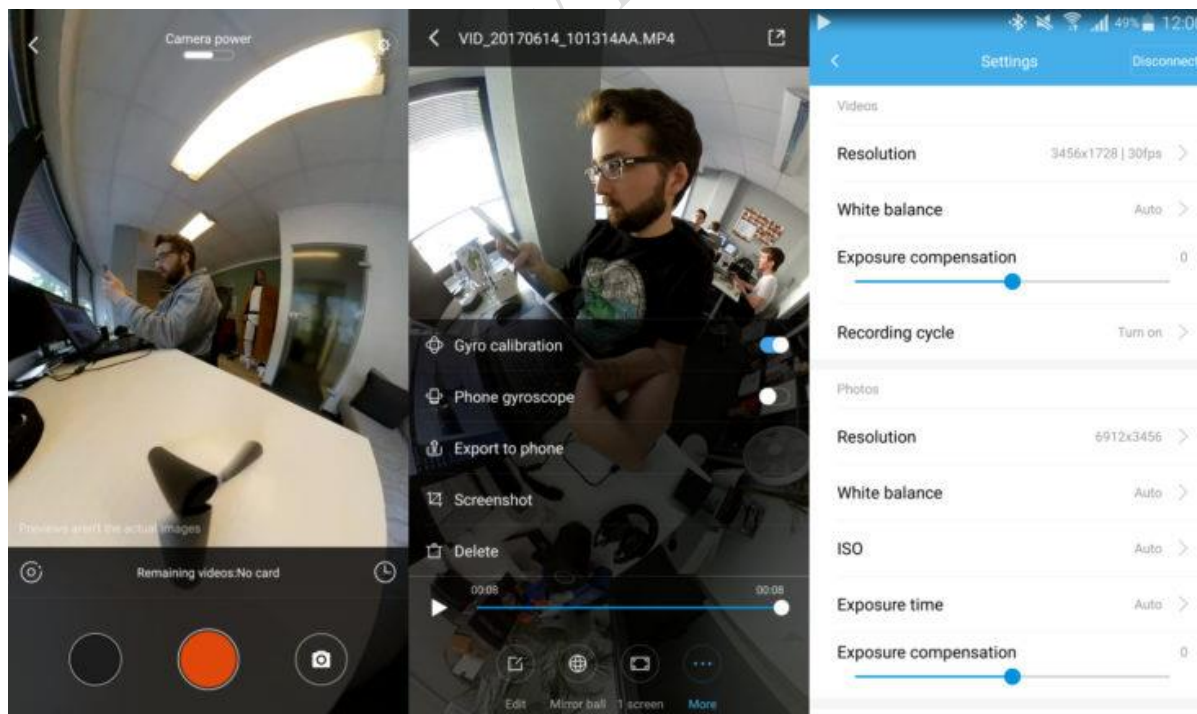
Camera power

Previews aren't the actual images

Remaining videos:No card

VID_20170614_101314AA.MP4

Gyro calibration

Phone gyroscope

Export to phone

Screenshot

Delete

00:08

00:08

Edit

Mirror ball

1 screen

More

49% 12:0

Settings

Disconnect

Videos

Resolution 3456x1728 | 30fps

White balance Auto

Exposure compensation 0

Recording cycle Turn on

Photos

Resolution 6912x3456

White balance Auto

ISO Auto

Exposure time Auto

Exposure compensation 0